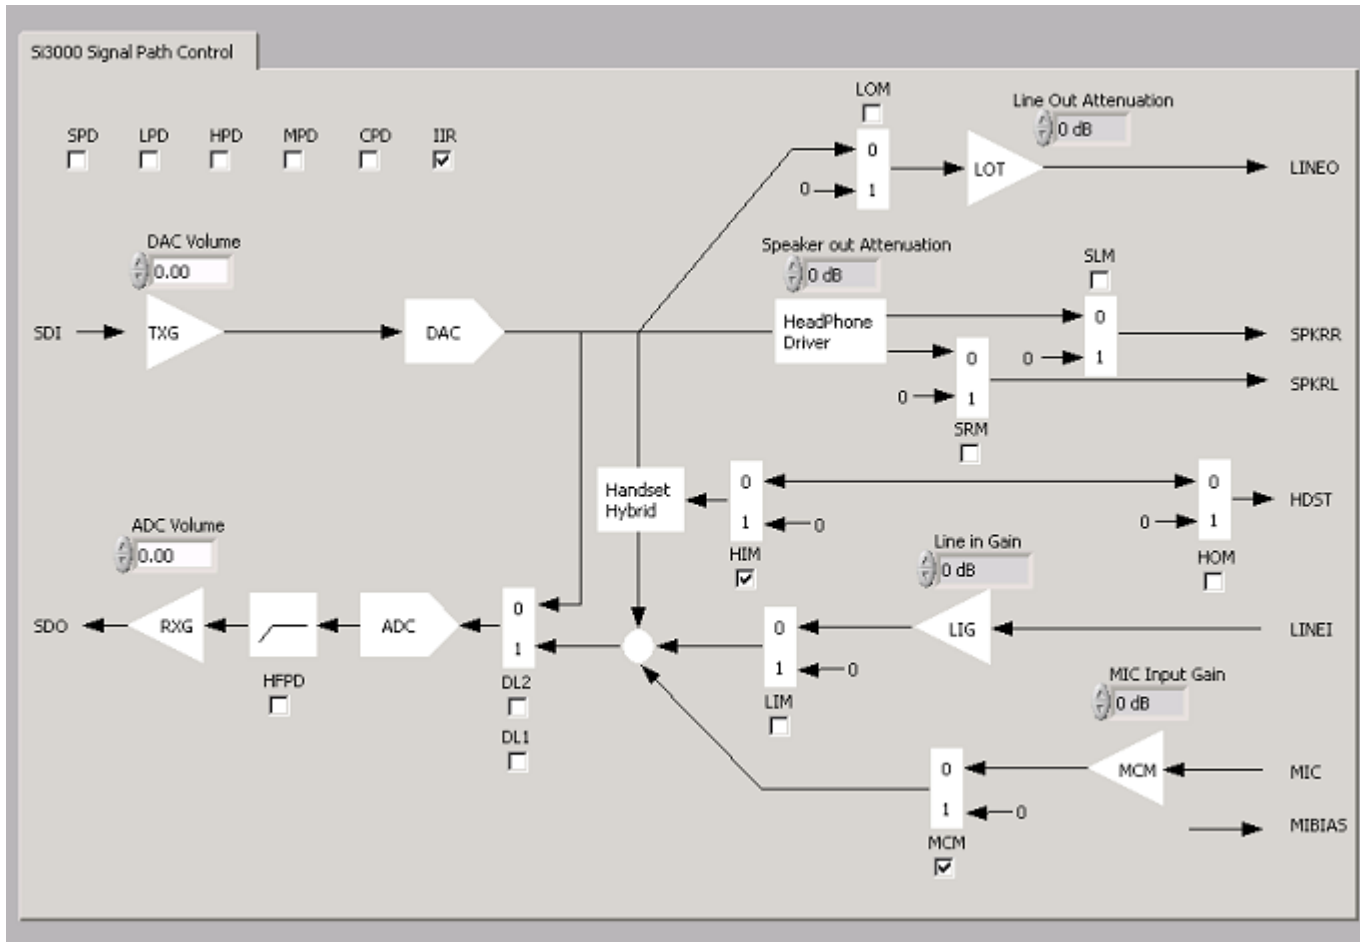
Si3000 Signal Path Control

SPD LPD HPD MPD CPD IIR

LOM

Line Out Attenuation
0 dB

0
0 1
LOT
LINEO

DAC Volume
0.00

Speaker out Attenuation
0 dB

SLM

SDI TXG DAC
HeadPhone Driver
0
0 1
SPKRR
0
0 1
SPKRL
SRM

Handset Hybrid
0
1 0
HIM
0
0 1
HDST
HOM

ADC Volume
0.00

Line in Gain
0 dB

SDO RXG ADC
0
1
HFPD
DL2
DL1
0
1 0
LIM
LIG
LINEI

MIC Input Gain
0 dB

0
1 0
MCM
MCM
MIC
MIBIAS